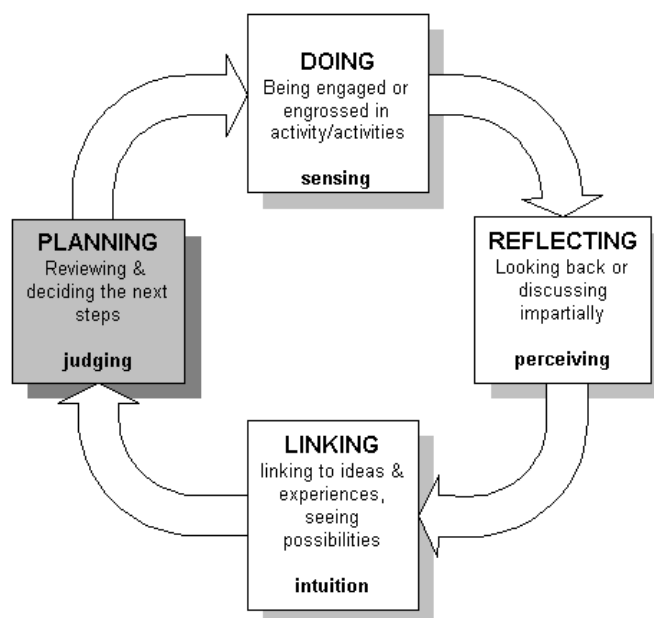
DOING
Being engaged or engrossed in activity/activities

sensing

REFLECTING
Looking back or discussing impartially

perceiving

LINKING
linking to ideas & experiences, seeing possibilities

intuition

PLANNING
Reviewing & deciding the next steps

judging